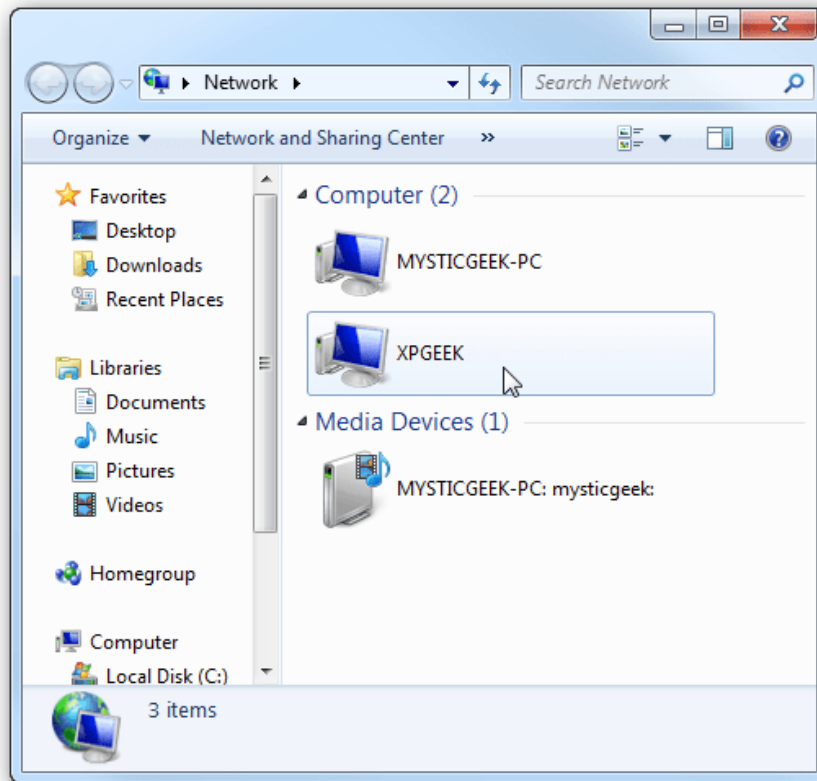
Network

Search Network

Organize

Network and Sharing Center

»

Favorites

Desktop

Downloads

Recent Places

Libraries

Documents

Music

Pictures

Videos

Homegroup

Computer

Local Disk (C:)

Computer (2)

MYSTICGEEK-PC

XPGEEK

Media Devices (1)

MYSTICGEEK-PC: mysticgeek:

3 items